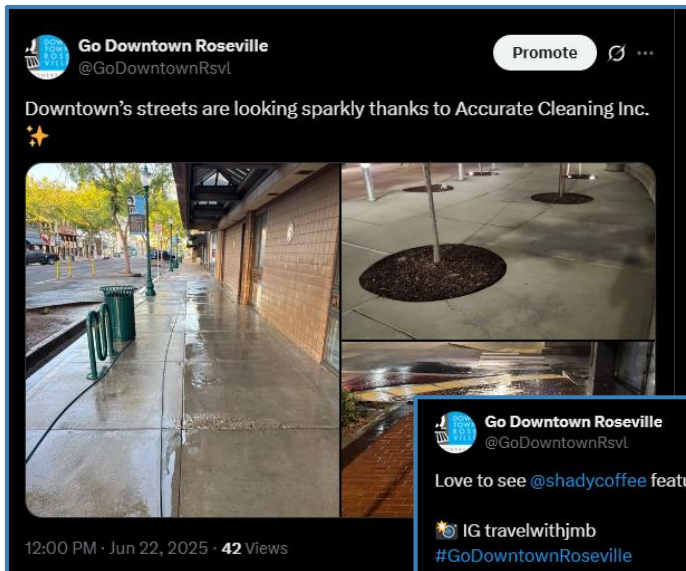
DOWNTOWN ROSEVILLE

Go Downtown Roseville
@GoDowntownRsvl

Promote

Downtown's streets are looking sparkly thanks to Accurate Cleaning Inc. ✨

12:00 PM · Jun 22, 2025 · 42 Views

DOWNTOWN ROSEVILLE

Go Downtown Roseville
@GoDowntownRsvl

Love to see @shadycoffee featu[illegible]

📸 IG travelwithjmb
#GoDowntownRoseville